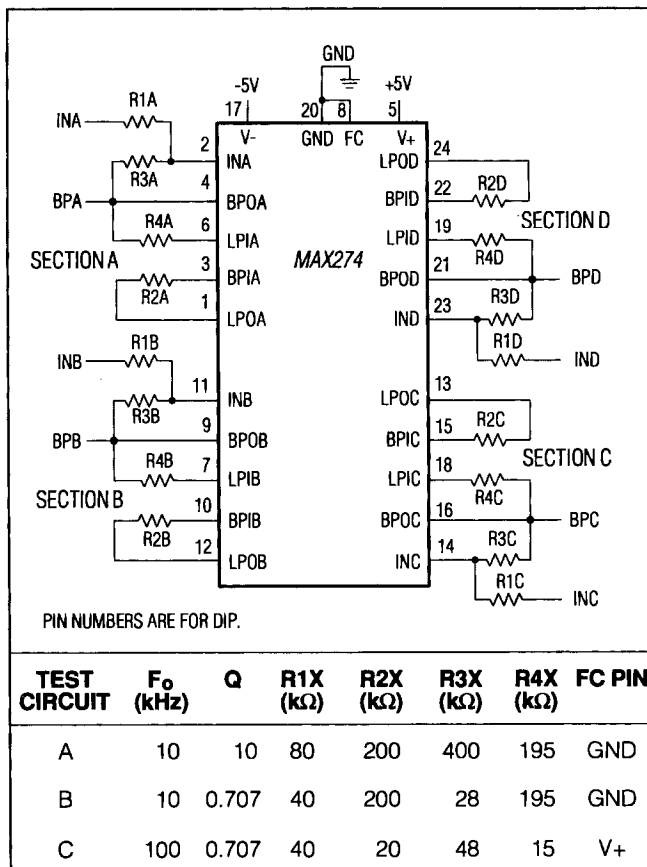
GND
-5V
+5V
17
20
8
5
V-
GND
FC
V+
R1A
INA
2
INA
24
LPOD
R3A
4
BPOA
22
BPID
R2D
BPA
R4A
6
LPIA
19
LPID
SECTION D
SECTION A
MAX274
R4D
3
BPIA
21
BPOD
BPD
R2A
1
LPOA
23
IND
R3D
R1D
IND
R1B
INB
11
INB
13
LPOC
R3B
9
BPOB
15
BPIC
R2C
BPB
R4B
7
LPIB
18
LPIC
SECTION C
SECTION B
R4C
10
BPIB
16
BPOC
BPC
R2B
12
LPOB
14
INC
R3C
R1C
INC

PIN NUMBERS ARE FOR DIP.

| TEST CIRCUIT | $F_O$ (kHz) | Q | R1X (kΩ) | R2X (kΩ) | R3X (kΩ) | R4X (kΩ) | FC PIN |
|---|---|---|---|---|---|---|---|
| A | 10 | 10 | 80 | 200 | 400 | 195 | GND |
| B | 10 | 0.707 | 40 | 200 | 28 | 195 | GND |
| C | 100 | 0.707 | 40 | 20 | 48 | 15 | V+ |